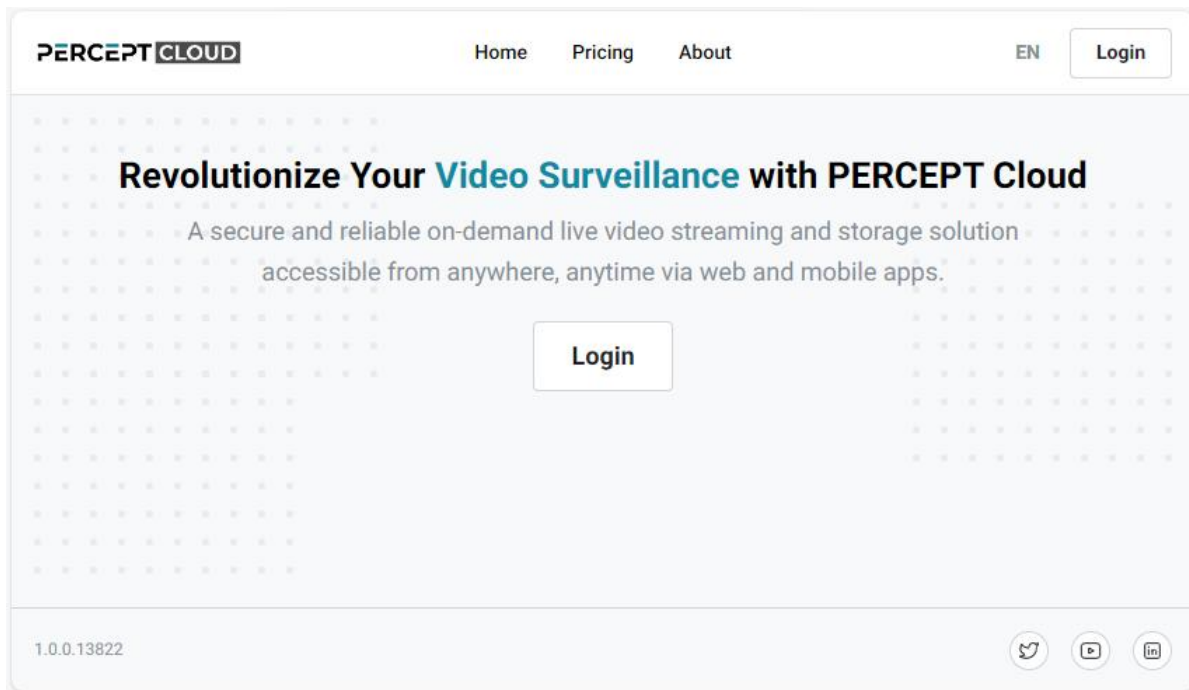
PERCEPT CLOUD

Home Pricing About

EN Login

Revolutionize Your Video Surveillance with PERCEPT Cloud

A secure and reliable on-demand live video streaming and storage solution accessible from anywhere, anytime via web and mobile apps.

Login

1.0.0.13822

in